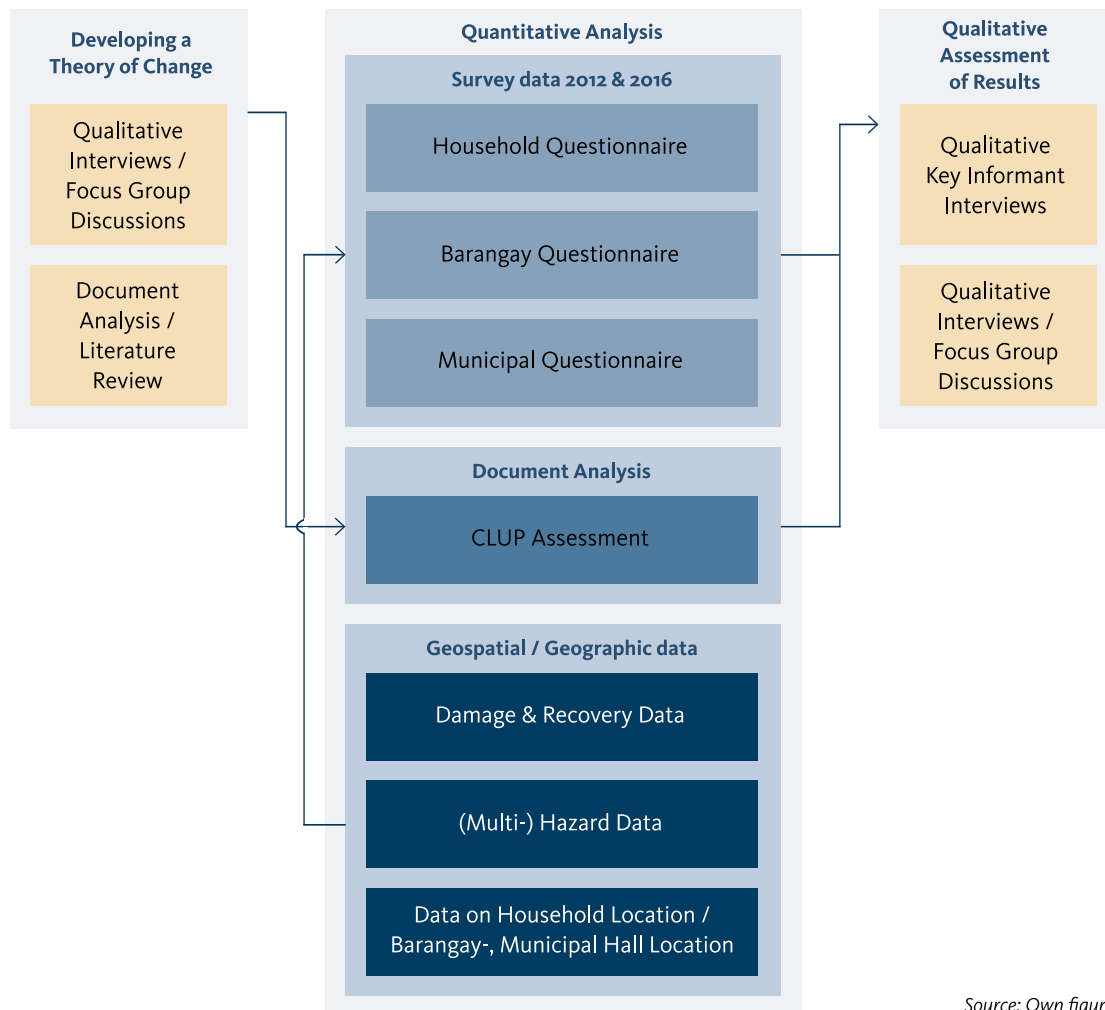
Developing a Theory of Change

Qualitative Interviews / Focus Group Discussions

Document Analysis / Literature Review

Quantitative Analysis

Survey data 2012 & 2016

Household Questionnaire

Barangay Questionnaire

Municipal Questionnaire

Document Analysis

CLUP Assessment

Geospatial / Geographic data

Damage & Recovery Data

(Multi-) Hazard Data

Data on Household Location / Barangay-, Municipal Hall Location

Qualitative Assessment of Results

Qualitative Key Informant Interviews

Qualitative Interviews / Focus Group Discussions

Source: Own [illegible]